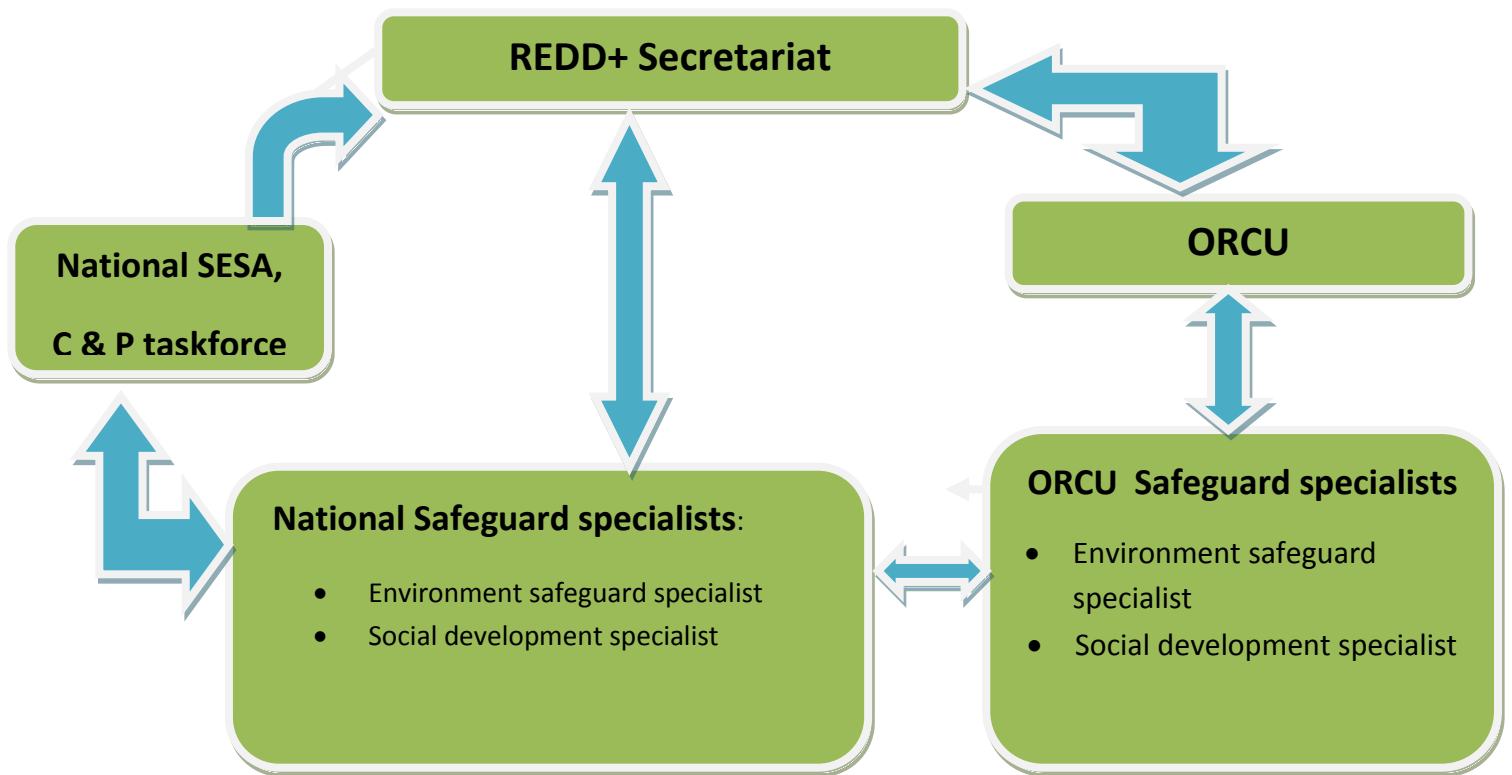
REDD+ Secretariat

National SESA,

C & P taskforce

ORCU

National Safeguard specialists:

- Environment safeguard specialist
- Social development specialist

ORCU Safeguard specialists

- Environment safeguard specialist
- Social development specialist